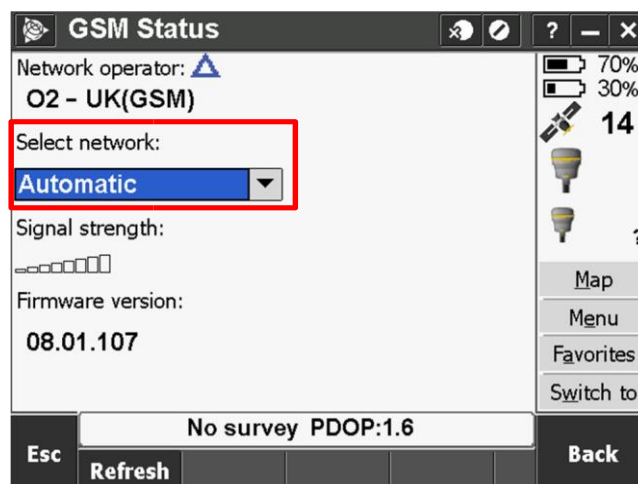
GSM Status

? – ×

Network operator:
O2 – UK(GSM)

Select network:
Automatic

Signal strength:

Firmware version:
08.01.107

70%
30%
14

Map
Menu
Favorites
Switch to

No survey PDOP:1.6

Esc
Refresh
Back